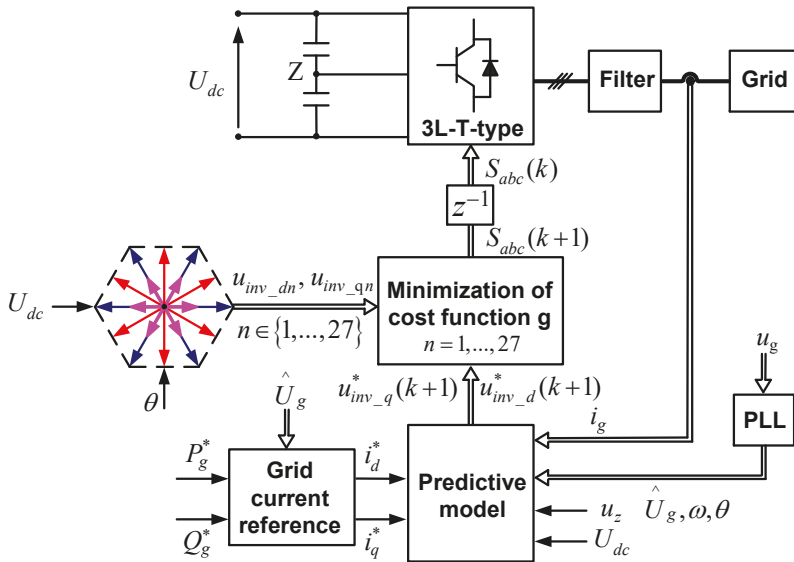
$U_{dc}$

Z

3L-T-type

Filter

Grid

$S_{abc}(k)$

$z^{-1}$

$S_{abc}(k+1)$

$u_{inv\_dn}, u_{inv\_qn}$

$U_{dc}$

$n \in \{1,...,27\}$

Minimization of cost function g

$n = 1,...,27$

$\theta$

$\hat{U}_g$

$u^*_{inv\_q}(k+1)$

$u^*_{inv\_d}(k+1)$

$u_g$

$i_g$

PLL

$P^*_g$

Grid current reference

$i^*_d$

Predictive model

$Q^*_g$

$i^*_q$

$u_z$

$\hat{U}_g, \omega, \theta$

$U_{dc}$